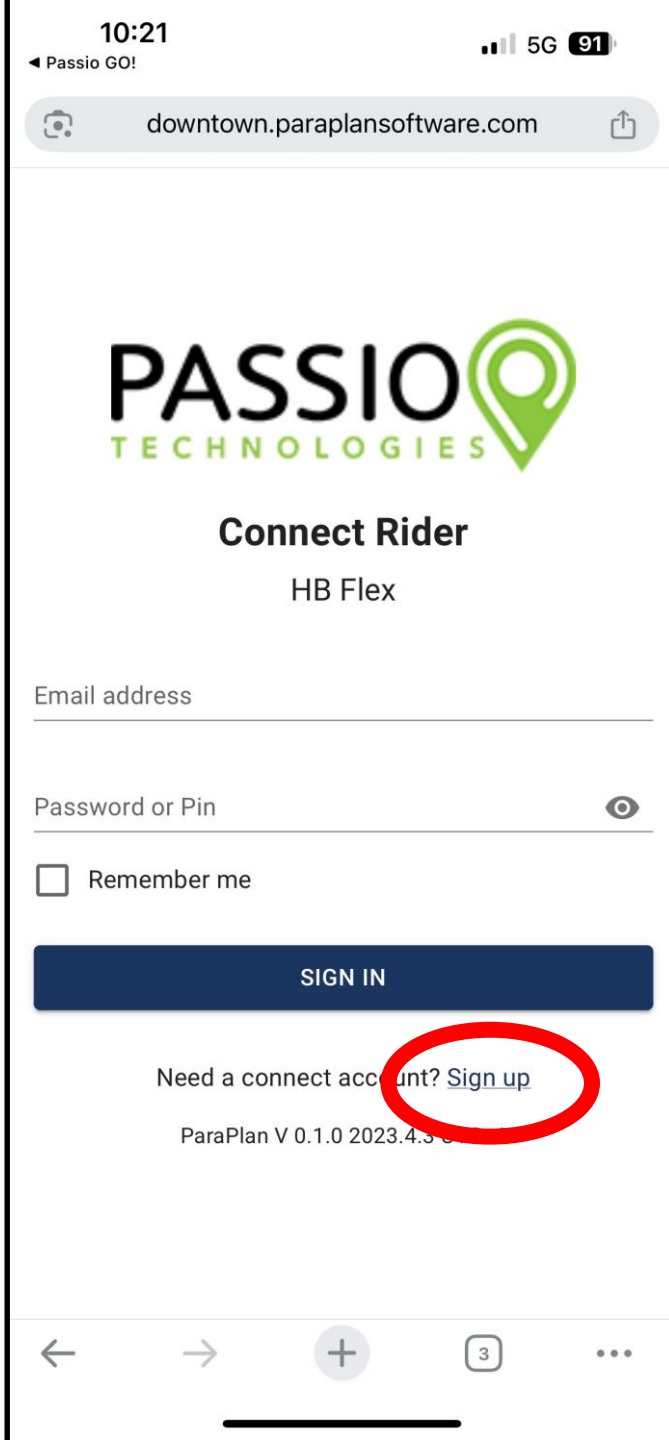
10:21
◀ Passio GO!
5G 91

downtown.paraplansoftware.com

PASSIO
TECHNOLOGIES

Connect Rider
HB Flex

Email address

Password or Pin

Remember me

SIGN IN

Need a connect account? Sign up

ParaPlan V 0.1.0 2023.4.3 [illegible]

3